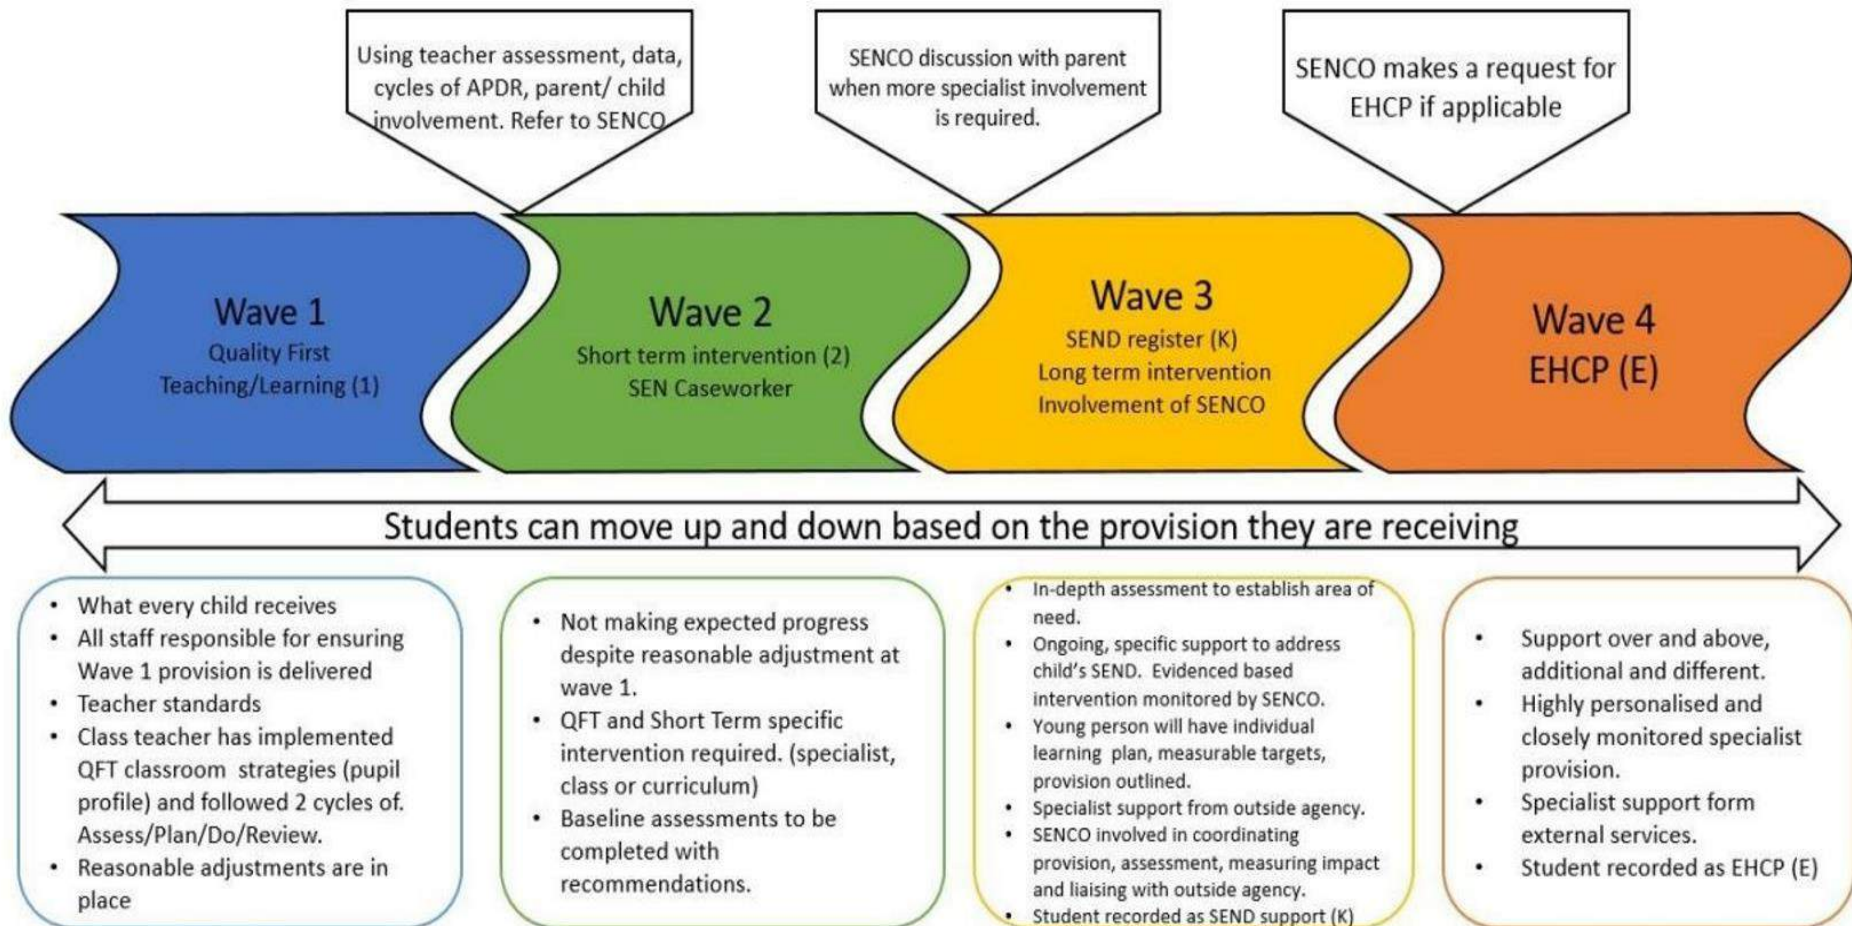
Using teacher assessment, data, cycles of APDR, parent/ child involvement. Refer to SENCO

SENCO discussion with parent when more specialist involvement is required.

SENCO makes a request for EHCP if applicable

Wave 1
Quality First Teaching/Learning (1)

Wave 2
Short term intervention (2)
SEN Caseworker

Wave 3
SEND register (K)
Long term intervention
Involvement of SENCO

Wave 4
EHCP (E)

Students can move up and down based on the provision they are receiving

- What every child receives
- All staff responsible for ensuring Wave 1 provision is delivered
- Teacher standards
- Class teacher has implemented QFT classroom strategies (pupil profile) and followed 2 cycles of. Assess/Plan/Do/Review.
- Reasonable adjustments are in place

- Not making expected progress despite reasonable adjustment at wave 1.
- QFT and Short Term specific intervention required. (specialist, class or curriculum)
- Baseline assessments to be completed with recommendations.

- In-depth assessment to establish area of need.
- Ongoing, specific support to address child's SEND. Evidenced based intervention monitored by SENCO.
- Young person will have individual learning plan, measurable targets, provision outlined.
- Specialist support from outside agency.
- SENCO involved in coordinating provision, assessment, measuring impact and liaising with outside agency.
- Student recorded as SEND support (K)

- Support over and above, additional and different.
- Highly personalised and closely monitored specialist provision.
- Specialist support form external services.
- Student recorded as EHCP (E)